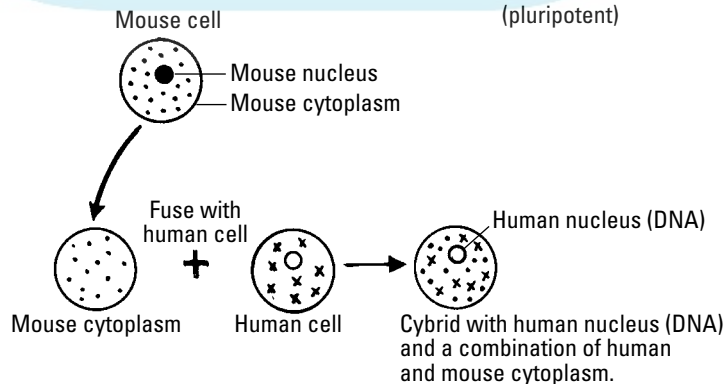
(pluripotent)

Mouse cell

Mouse nucleus

Mouse cytoplasm

Fuse with human cell

Human nucleus (DNA)

Mouse cytoplasm

Human cell

Cybrid with human nucleus (DNA) and a combination of human and mouse cytoplasm.